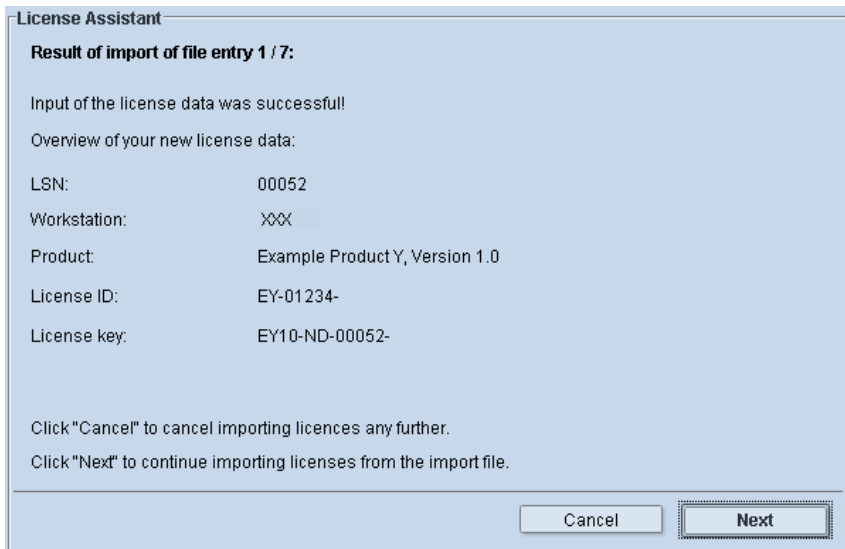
License Assistant

Result of import of file entry 1 / 7:

Input of the license data was successful!

Overview of your new license data:

| | |
|---|---|
| LSN: | 00052 |
| Workstation: | XXX |
| Product: | Example Product Y, Version 1.0 |
| License ID: | EY-01234- |
| License key: | EY10-ND-00052- |

Click "Cancel" to cancel importing licences any further.

Click "Next" to continue importing licenses from the import file.

Cancel

Next